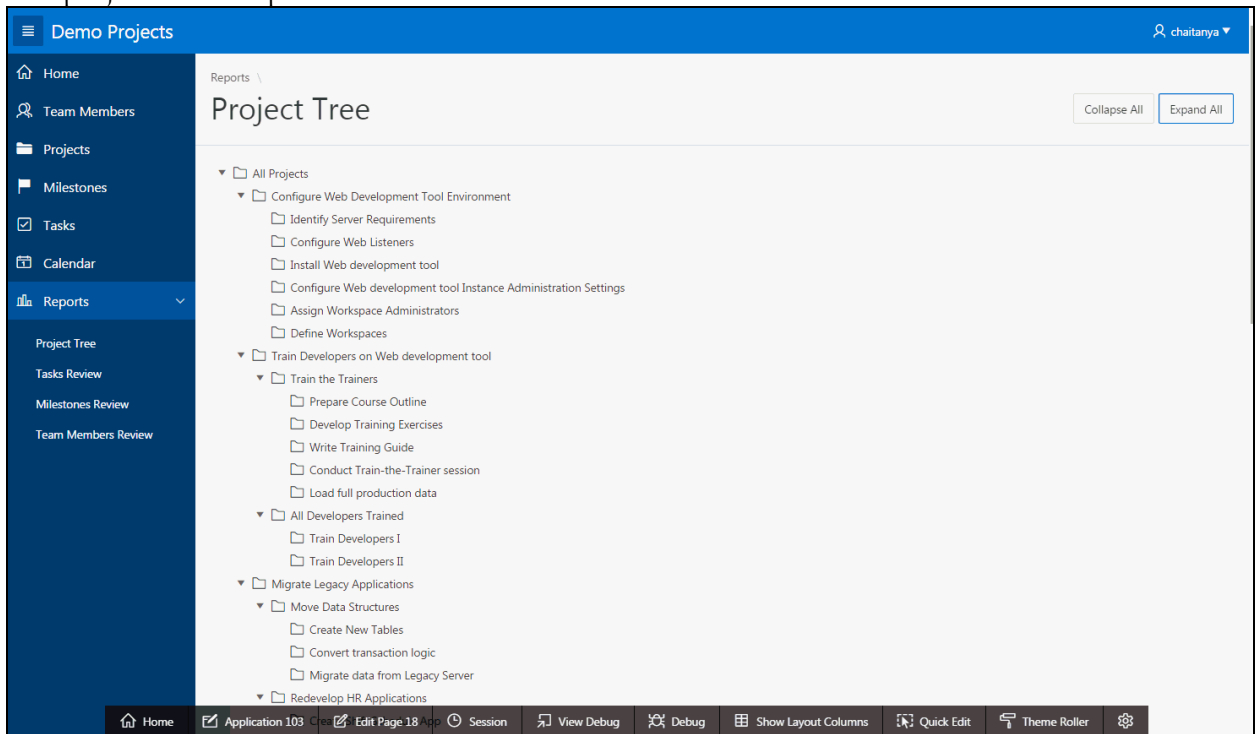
Demo Projects

chaitanya

Home
Team Members
Projects
Milestones
Tasks
Calendar
Reports
Project Tree
Tasks Review
Milestones Review
Team Members Review

Reports \
Project Tree

Collapse All
Expand All

All Projects
Configure Web Development Tool Environment
Identify Server Requirements
Configure Web Listeners
Install Web development tool
Configure Web development tool Instance Administration Settings
Assign Workspace Administrators
Define Workspaces
Train Developers on Web development tool
Train the Trainers
Prepare Course Outline
Develop Training Exercises
Write Training Guide
Conduct Train-the-Trainer session
Load full production data
All Developers Trained
Train Developers I
Train Developers II
Migrate Legacy Applications
Move Data Structures
Create New Tables
Convert transaction logic
Migrate data from Legacy Server
Redevelop HR Applications

Home
Application 103
Edit Page 18
Session
View Debug
Debug
Show Layout Columns
Quick Edit
Theme Roller